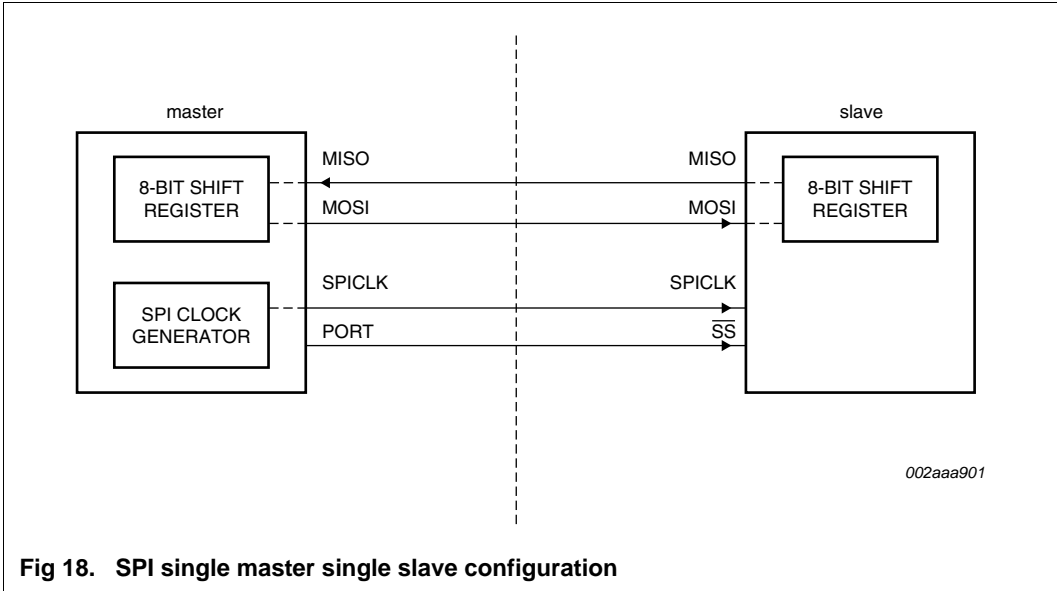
master

slave

8-BIT SHIFT REGISTER

MISO

MOSI

MISO

MOSI

8-BIT SHIFT REGISTER

SPI CLOCK GENERATOR

SPICLK

PORT

SPICLK

$\overline{SS}$

002aaa901

Fig 18. SPI single master single slave configuration